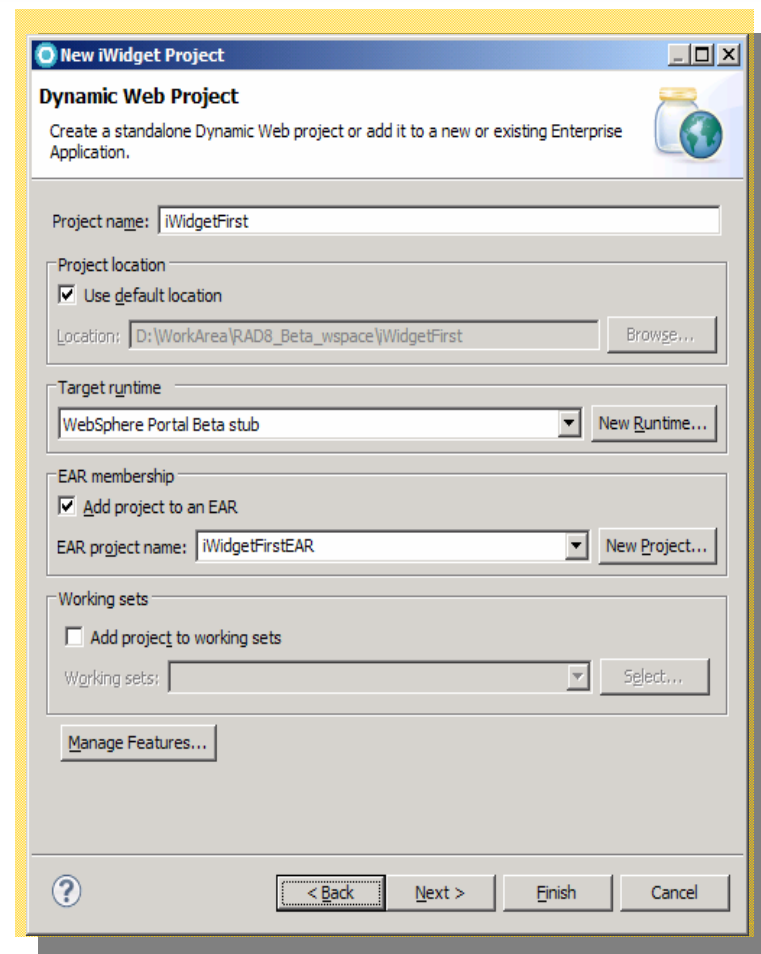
New iWidget Project

Dynamic Web Project

Create a standalone Dynamic Web project or add it to a new or existing Enterprise Application.

Project name: iWidgetFirst

Project location

Use default location

Location: D:\WorkArea\RAD8_Beta_wspace\iWidgetFirst

Browse...

Target runtime

WebSphere Portal Beta stub

New Runtime...

EAR membership

Add project to an EAR

EAR project name: iWidgetFirstEAR

New Project...

Working sets

Add project to working sets

Working sets:

Select...

Manage Features...

?

< Back

Next >

Finish

Cancel